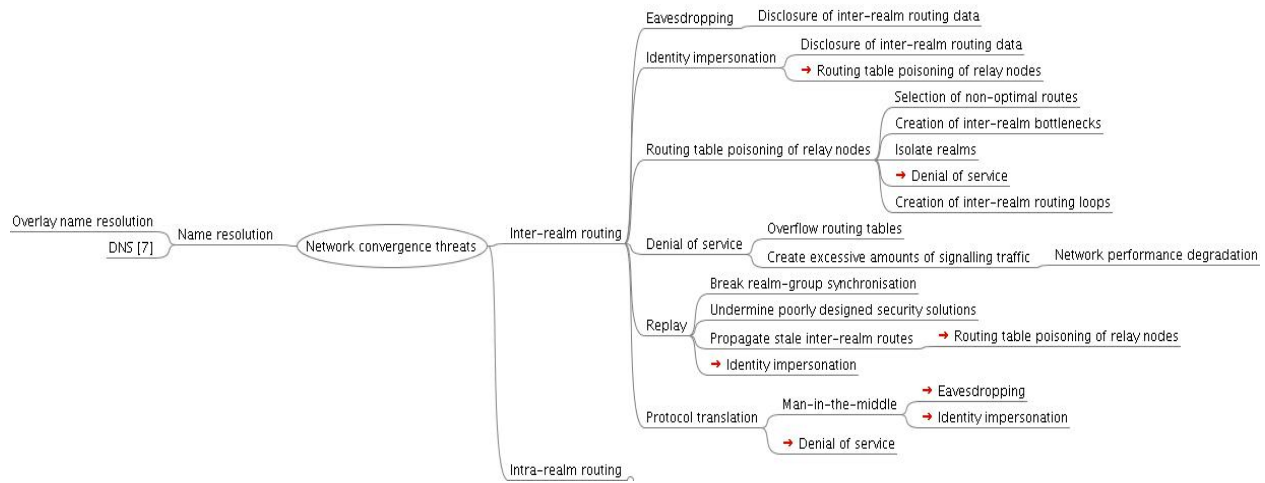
Eavesdropping
Disclosure of inter-realm routing data
Identity impersonation
Disclosure of inter-realm routing data
➜ Routing table poisoning of relay nodes
Selection of non-optimal routes
Creation of inter-realm bottlenecks
Routing table poisoning of relay nodes
Isolate realms
➜ Denial of service
Creation of inter-realm routing loops
Overlay name resolution
Name resolution
Network convergence threats
Inter-realm routing
DNS [7]
Denial of service
Overflow routing tables
Create excessive amounts of signalling traffic
Network performance degradation
Break realm-group synchronisation
Undermine poorly designed security solutions
Replay
Propagate stale inter-realm routes
➜ Routing table poisoning of relay nodes
➜ Identity impersonation
Protocol translation
Man-in-the-middle
➜ Eavesdropping
➜ Identity impersonation
➜ Denial of service
Intra-realm routing